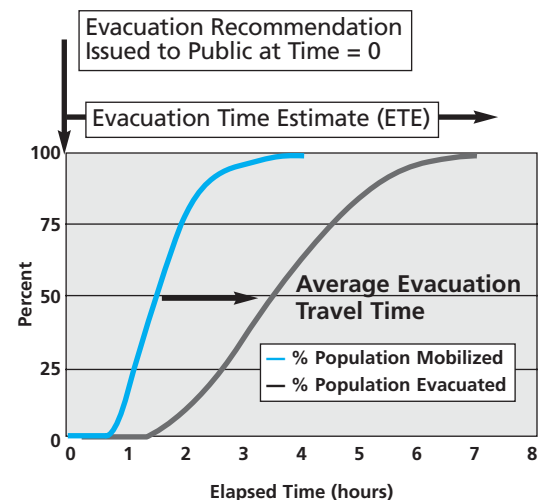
Evacuation Recommendation Issued to Public at Time = 0

Evacuation Time Estimate (ETE)

100
75
50
25
0

Percent

Average Evacuation Travel Time

— % Population Mobilized
— % Population Evacuated

0 1 2 3 4 5 6 7 8

Elapsed Time (hours)